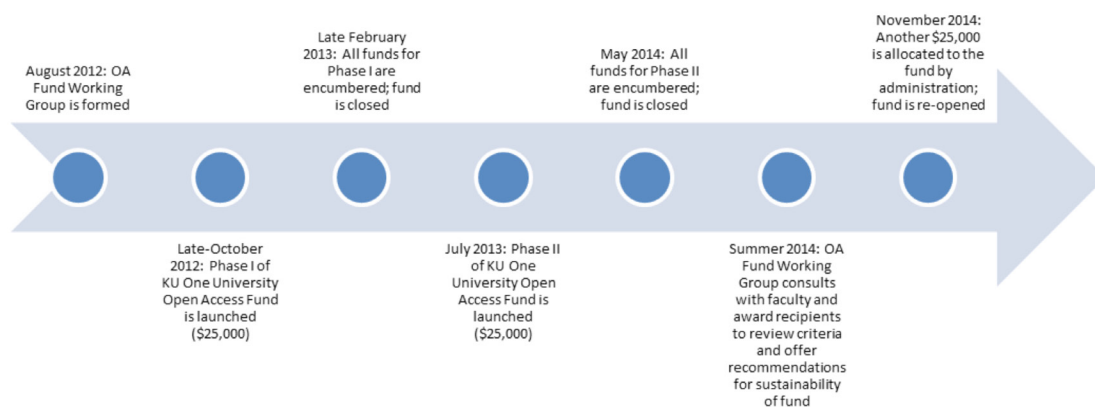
August 2012: OA Fund Working Group is formed

Late-October 2012: Phase I of KU One University Open Access Fund is launched ($25,000)

Late February 2013: All funds for Phase I are encumbered; fund is closed

July 2013: Phase II of KU One University Open Access Fund is launched ($25,000)

May 2014: All funds for Phase II are encumbered; fund is closed

Summer 2014: OA Fund Working Group consults with faculty and award recipients to review criteria and offer recommendations for sustainability of fund

November 2014: Another $25,000 is allocated to the fund by administration; fund is re-opened